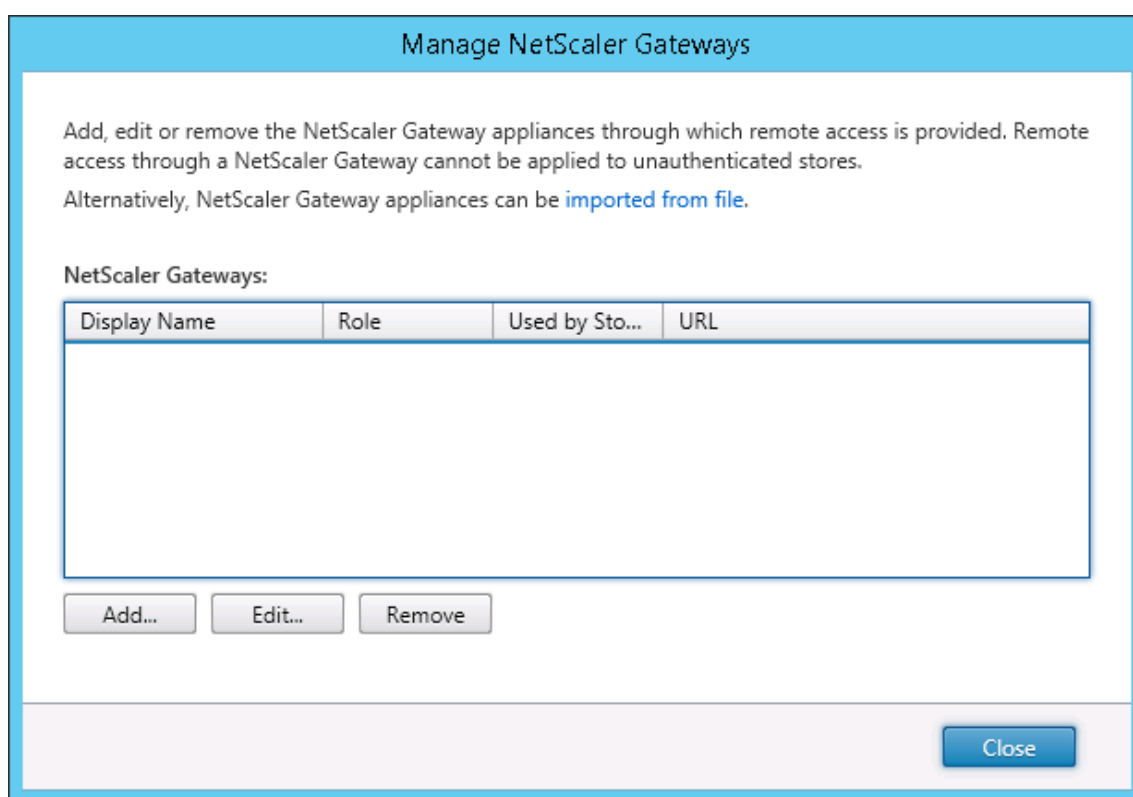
Manage NetScaler Gateways

Add, edit or remove the NetScaler Gateway appliances through which remote access is provided. Remote access through a NetScaler Gateway cannot be applied to unauthenticated stores.

Alternatively, NetScaler Gateway appliances can be imported from file.

NetScaler Gateways:

| Display Name | Role | Used by Sto... | URL |
|---|---|---|---|

Add...
Edit...
Remove

Close